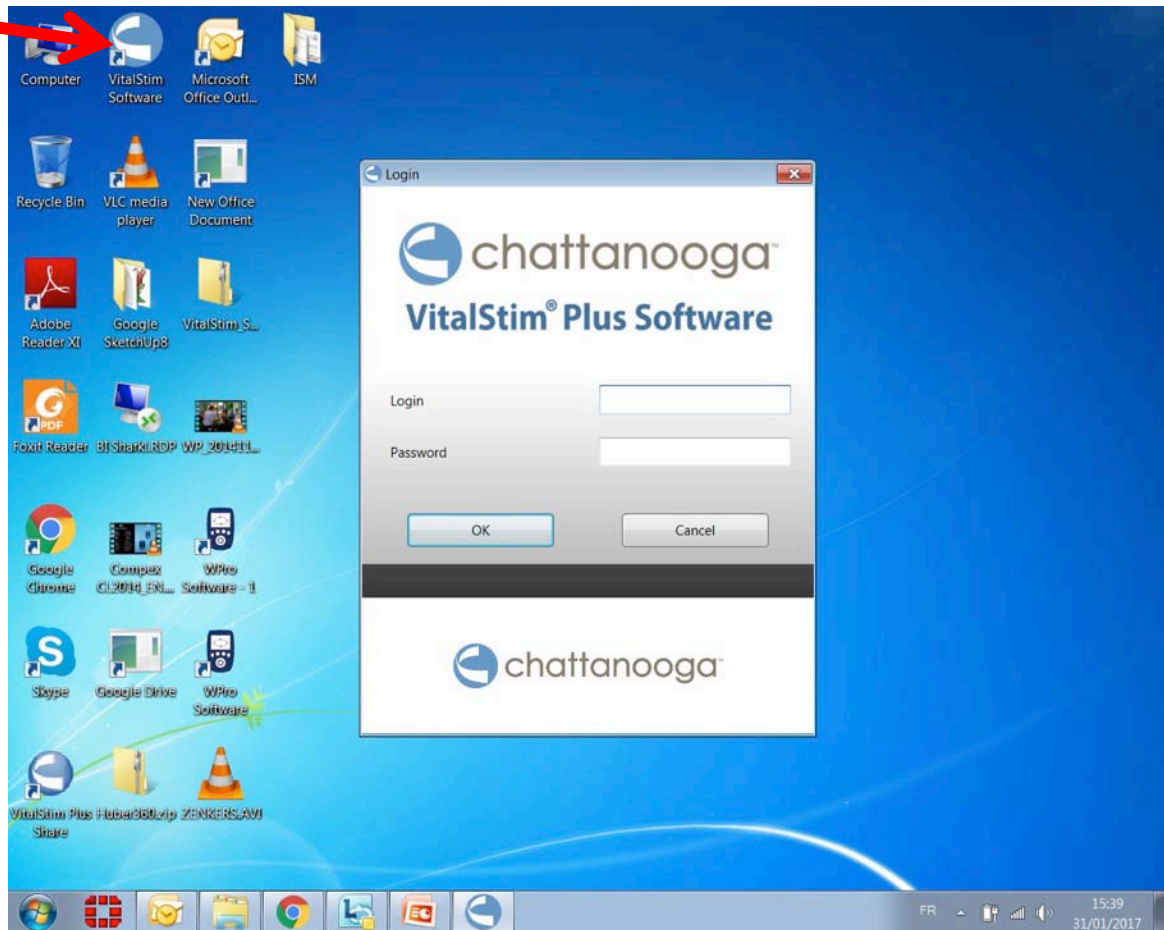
Computer
VitalStim Software
Microsoft Office Outl...
ISM

Recycle Bin
VLC media player
New Office Document

Adobe Reader XI
Google SketchUp8
VitalStim_S...

Foxit Reader
BI SharkI.RDP
WP_201411...

Google Chrome
Compex CL2014_EN...
WPro Software - 1

Skype
Google Drive
WPro Software

VitalStim Plus Share
Huber360.zip
ZENKERS.AVI

Login

chattanooga™
VitalStim® Plus Software

Login
Password

OK
Cancel

chattanooga™

FR
15:39
31/01/2017